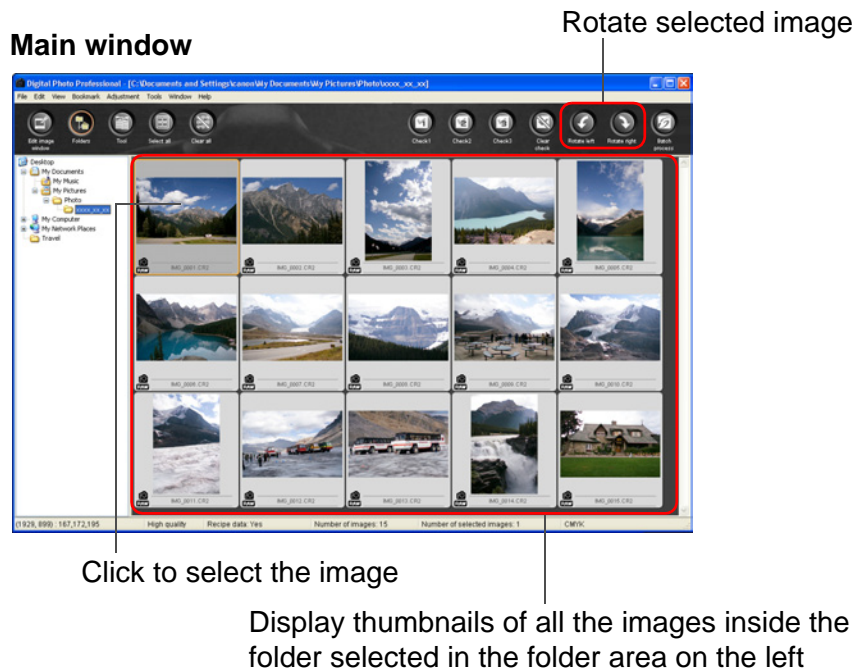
Main window

Rotate selected image

Digital Photo Professional - [C:\Documents and Settings\canon\My Documents\My Pictures\Photo\xxxx_xx_xx]

File Edit View Bookmark Adjustment Tools Window Help

Edit image window | Folders | Tool | Select all | Clear all | Check1 | Check2 | Check3 | Clear check | Rotate left | Rotate right | Batch process

Desktop
My Documents
My Music
My Pictures
Photo
xxxx_xx_xx
My Computer
My Network Places
Travel

IMG_0001.CR2
IMG_0002.CR2
IMG_0003.CR2
IMG_0004.CR2
IMG_0005.CR2
IMG_0006.CR2
IMG_0007.CR2
IMG_0008.CR2
IMG_0009.CR2
IMG_0010.CR2
IMG_0011.CR2
IMG_0012.CR2
IMG_0013.CR2
IMG_0014.CR2
IMG_0015.CR2

(1929, 899) : 167,172,195 | High quality | Recipe data: Yes | Number of images: 15 | Number of selected images: 1 | CMYK

Click to select the image

Display thumbnails of all the images inside the folder selected in the folder area on the left